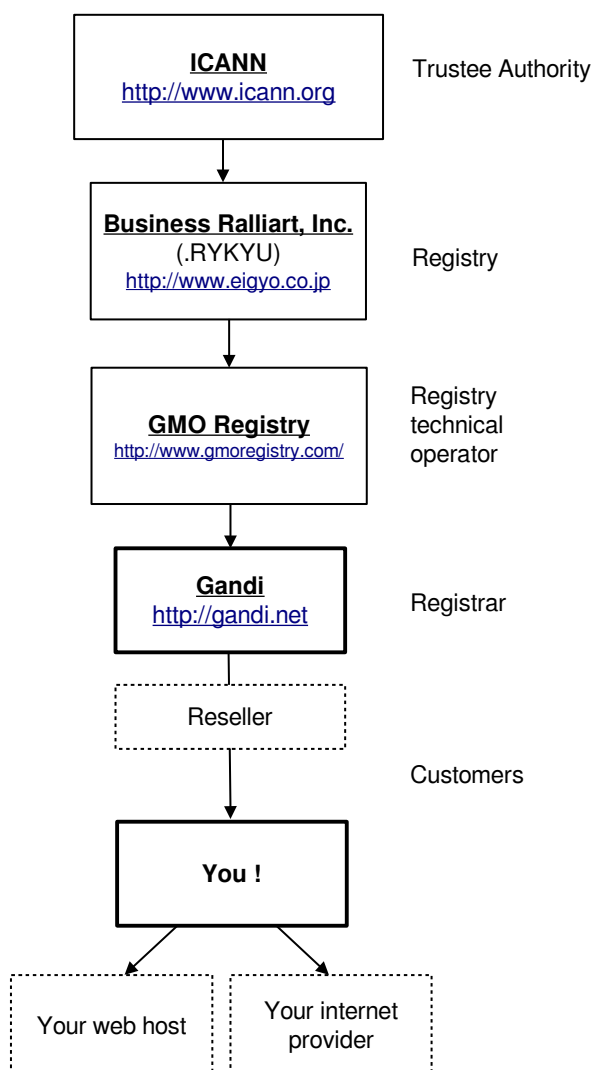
ICANN
http://www.icann.org

Trustee Authority

Business Ralliart, Inc.
(.RYKYU)
http://www.eigyo.co.jp

Registry

GMO Registry
http://www.gmoregistry.com/

Registry technical operator

Gandi
http://gandi.net

Registrar

Reseller

Customers

You !

Your web host

Your internet provider